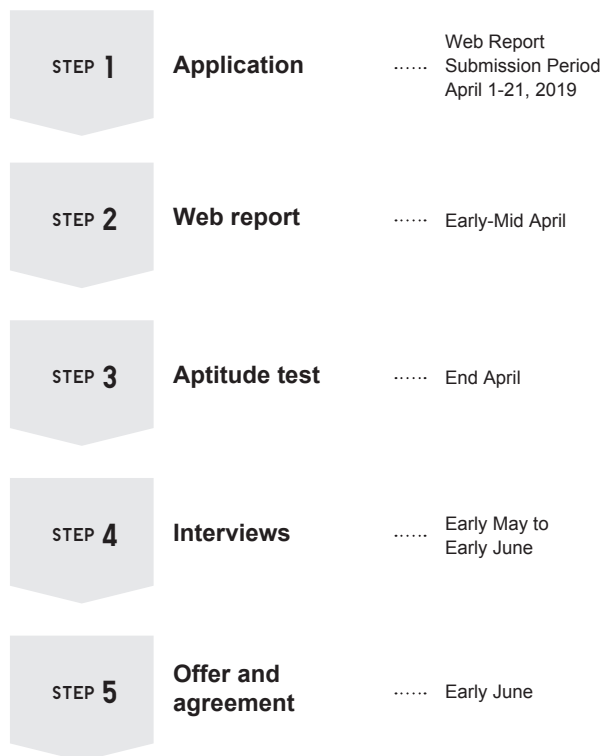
STEP 1 Application …… Web Report Submission Period April 1-21, 2019

STEP 2 Web report …… Early-Mid April

STEP 3 Aptitude test …… End April

STEP 4 Interviews …… Early May to Early June

STEP 5 Offer and agreement …… Early June